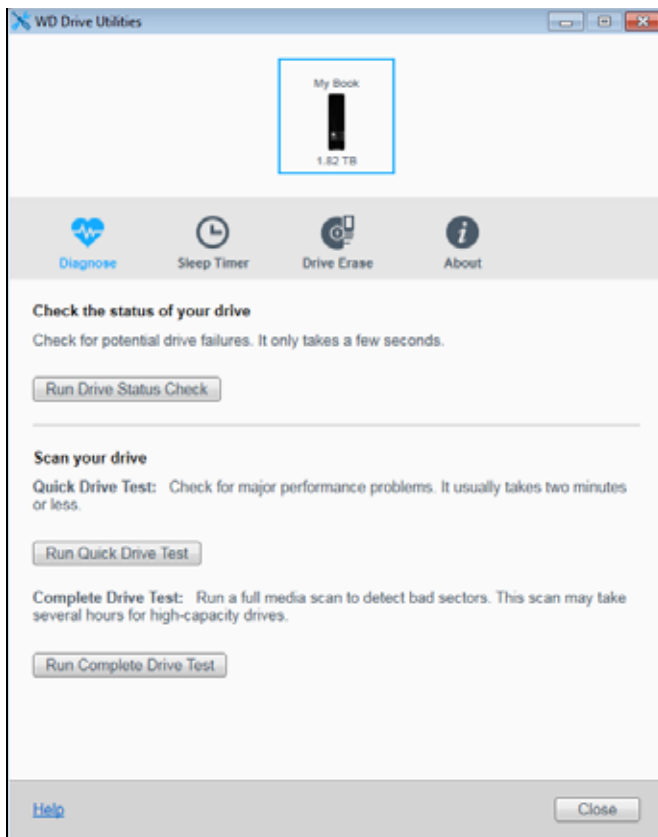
WD Drive Utilities

My Book

1.82 TB

Diagnose Sleep Timer Drive Erase About

Check the status of your drive

Check for potential drive failures. It only takes a few seconds.

Run Drive Status Check

Scan your drive

Quick Drive Test: Check for major performance problems. It usually takes two minutes or less.

Run Quick Drive Test

Complete Drive Test: Run a full media scan to detect bad sectors. This scan may take several hours for high-capacity drives.

Run Complete Drive Test

Help

Close